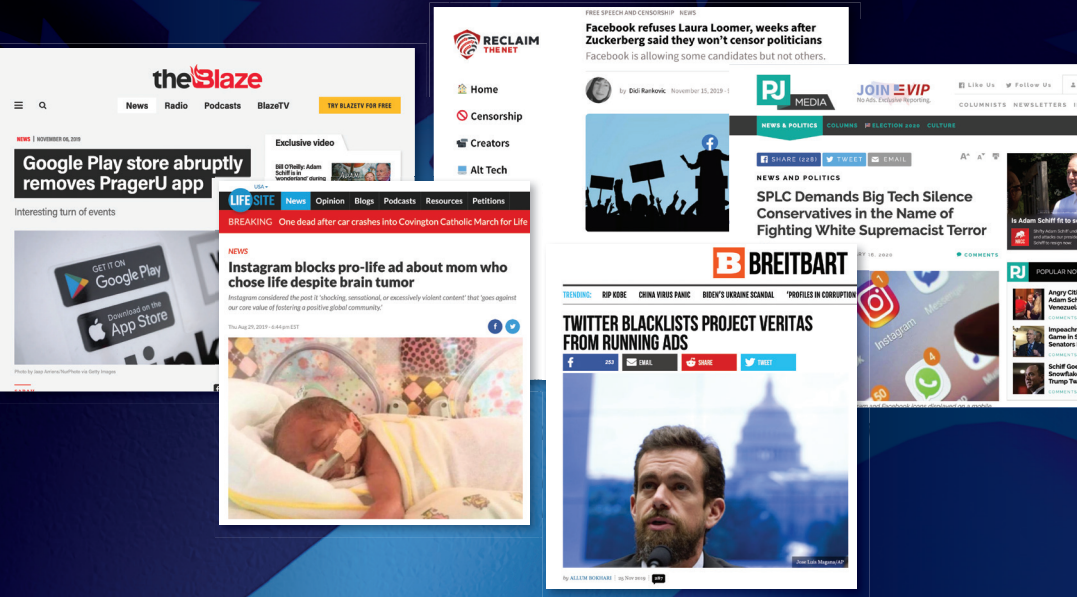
theBlaze

News Radio Podcasts BlazeTV TRY BLAZETV FOR FREE

NEWS | NOVEMBER 06, 2019

Google Play store abruptly removes PragerU app

Interesting turn of events

Exclusive video

Bill O'Reilly: Adam Schiff is in 'wonderland' during

GET IT ON Google Play

Download on the App Store

Photo by Jaap Arriens/NurPhoto via Getty Images

RECLAIM THE NET

Home

Censorship

Creators

Alt Tech

FREE SPEECH AND CENSORSHIP | NEWS

Facebook refuses Laura Loomer, weeks after Zuckerberg said they won't censor politicians

Facebook is allowing some candidates but not others.

by Didi Rankovic November 15, 2019

RJ MEDIA

JOIN VIP No Ads. Exclusive Reporting.

Like Us Follow Us

COLUMNISTS NEWSLETTERS

NEWS & POLITICS COLUMNS ELECTION 2020 CULTURE

SHARE (228) TWEET EMAIL

NEWS AND POLITICS

SPLC Demands Big Tech Silence Conservatives in the Name of Fighting White Supremacist Terror

Is Adam Schiff fit to s

COMMENTS

POPULAR N

Angry Citi Adam Sch Venezuel

Impeachm Game in S Senators

Schiff Go Snowfall Trump Tw

LIFESITE

News Opinion Blogs Podcasts Resources Petitions

BREAKING One dead after car crashes into Covington Catholic March for Life

NEWS

Instagram blocks pro-life ad about mom who chose life despite brain tumor

Instagram considered the post it 'shocking, sensational, or excessively violent content' that 'goes against our core value of fostering a positive global community.'

Thu Aug 29, 2019 - 6:44 pm EST

BREITBART

TRENDING: RIP KOBE CHINA VIRUS PANIC BIDEN'S UKRAINE SCANDAL 'PROFILES IN CORRUPTION'

TWITTER BLACKLISTS PROJECT VERITAS FROM RUNNING ADS

253 EMAIL SHARE TWEET

Jose Luis Magana/AP

by ALLUM BOKHARI | 29 Nov 2019